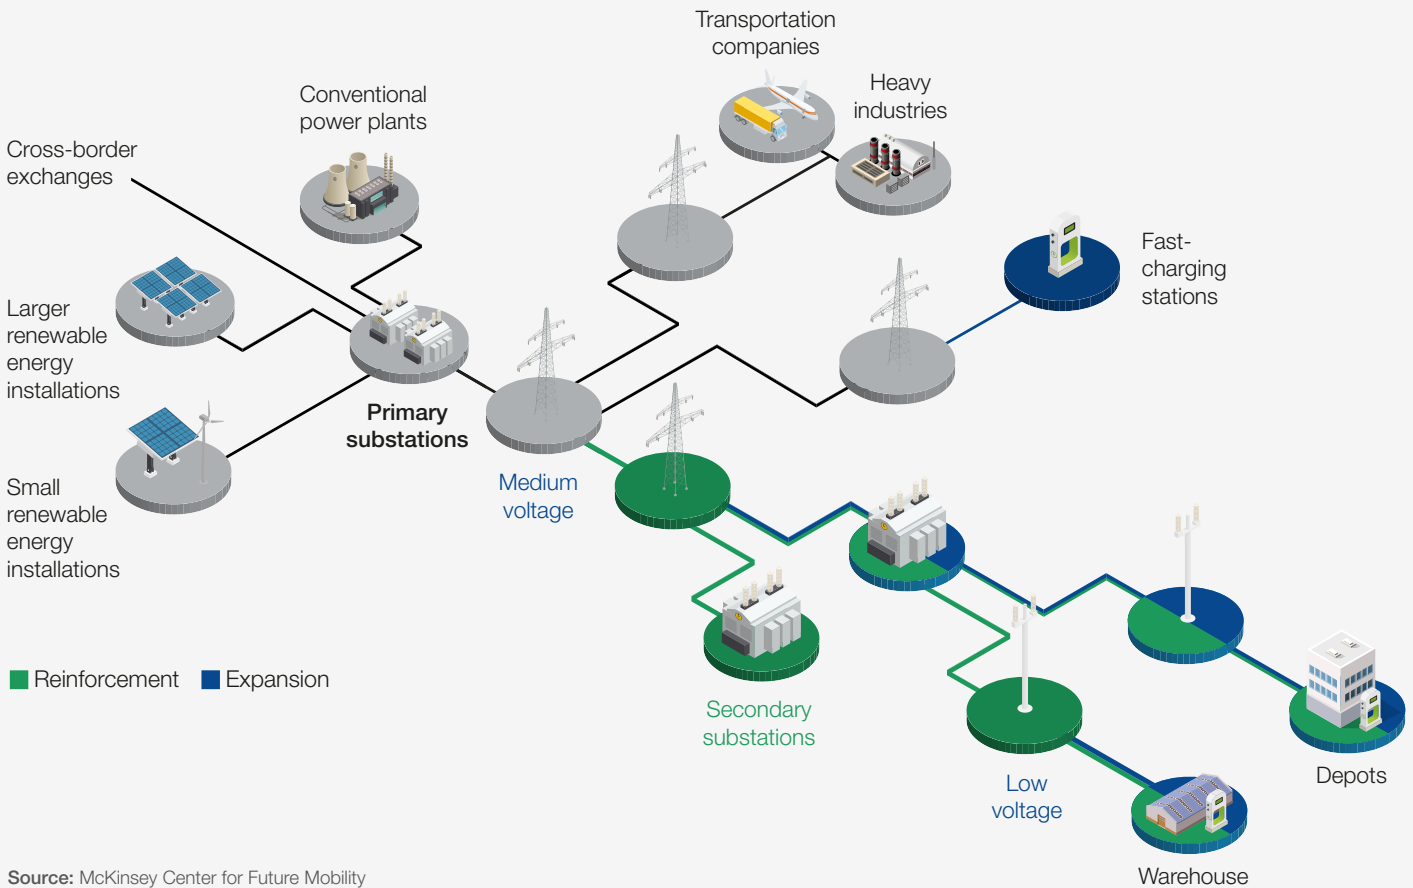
Transportation companies

Heavy industries

Conventional power plants

Cross-border exchanges

Fast-charging stations

Larger renewable energy installations

Primary substations

Small renewable energy installations

Medium voltage

Reinforcement Expansion

Secondary substations

Low voltage

Depots

Warehouse

**Source:** McKinsey Center for Future Mobility